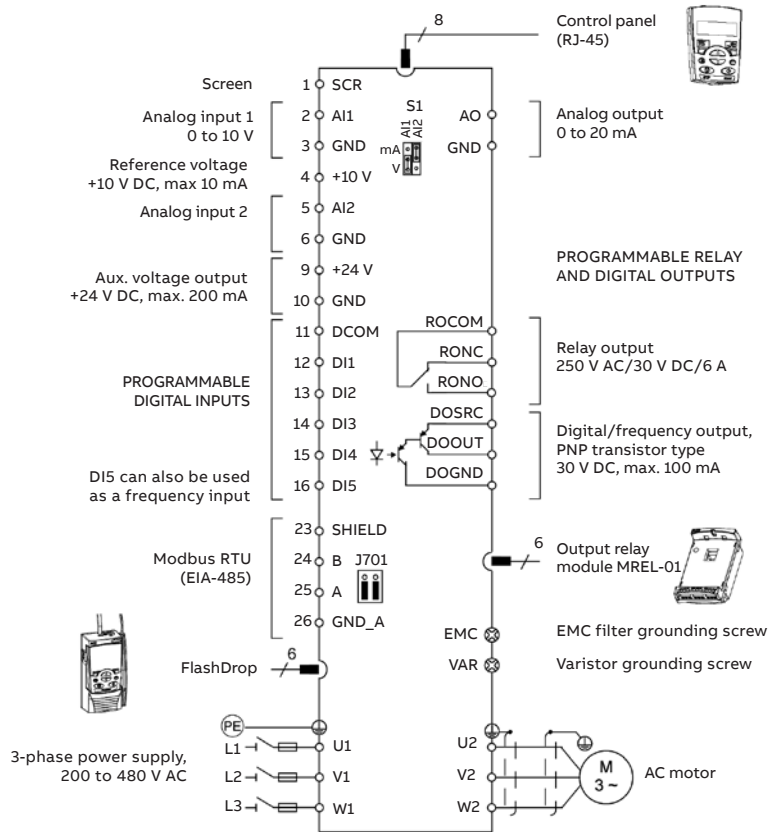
8

Control panel (RJ-45)

Screen

1 SCR

Analog input 1 0 to 10 V

2 AI1

3 GND

S1

AI1 AI2

mA

V

AO

GND

Analog output 0 to 20 mA

Reference voltage +10 V DC, max 10 mA

4 +10 V

Analog input 2

5 AI2

6 GND

PROGRAMMABLE RELAY AND DIGITAL OUTPUTS

Aux. voltage output +24 V DC, max. 200 mA

9 +24 V

10 GND

11 DCOM

ROCOM

RONC

Relay output 250 V AC/30 V DC/6 A

PROGRAMMABLE DIGITAL INPUTS

12 DI1

13 DI2

RONO

14 DI3

DOSRC

15 DI4

DOOUT

Digital/frequency output, PNP transistor type 30 V DC, max. 100 mA

DI5 can also be used as a frequency input

16 DI5

DOGND

23 SHIELD

Modbus RTU (EIA-485)

24 B

J701

25 A

26 GND_A

6

Output relay module MREL-01

EMC

EMC filter grounding screw

6

FlashDrop

VAR

Varistor grounding screw

PE

3-phase power supply, 200 to 480 V AC

L1

U1

L2

V1

L3

W1

U2

V2

W2

M 3 ~

AC motor